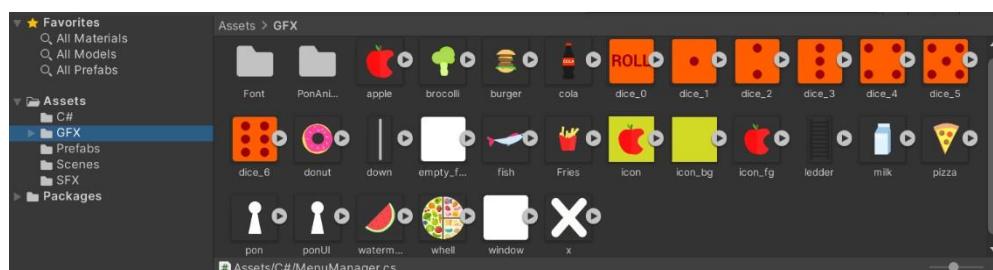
Favorites
All Materials
All Models
All Prefabs

Assets
C#
GFX
Prefabs
Scenes
SFX
Packages

Assets > GFX

Font
PonAni...
apple
brocolli
burger
cola
ROLL
dice_0
dice_1
dice_2
dice_3
dice_4
dice_5
dice_6
donut
down
empty_f...
fish
Fries
icon
icon_bg
icon_fg
ledder
milk
pizza
pon
ponUI
waterm...
whell
window
x

Assets/C#/MenuManager.cs